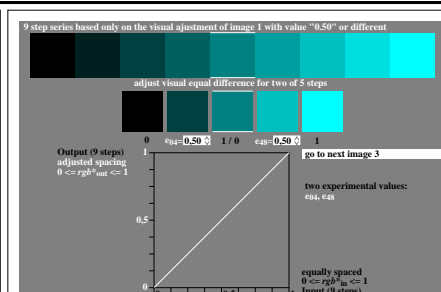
9 step series based only on the visual ajustment of image 1 with value "0.50" or different

adjust visual equal difference for two of 5 steps

0 $e_{04}$= 0,50 1 / 0 $e_{48}$= 0,50 1

Output (9 steps)
adjusted spacing
$0 <= rgb*_{out} <= 1$

1

go to next image 3

two experimental values:
$e_{04}$, $e_{48}$

0,5

0

equally spaced
$0 <= rgb*_{in} <= 1$
Input (9 steps)